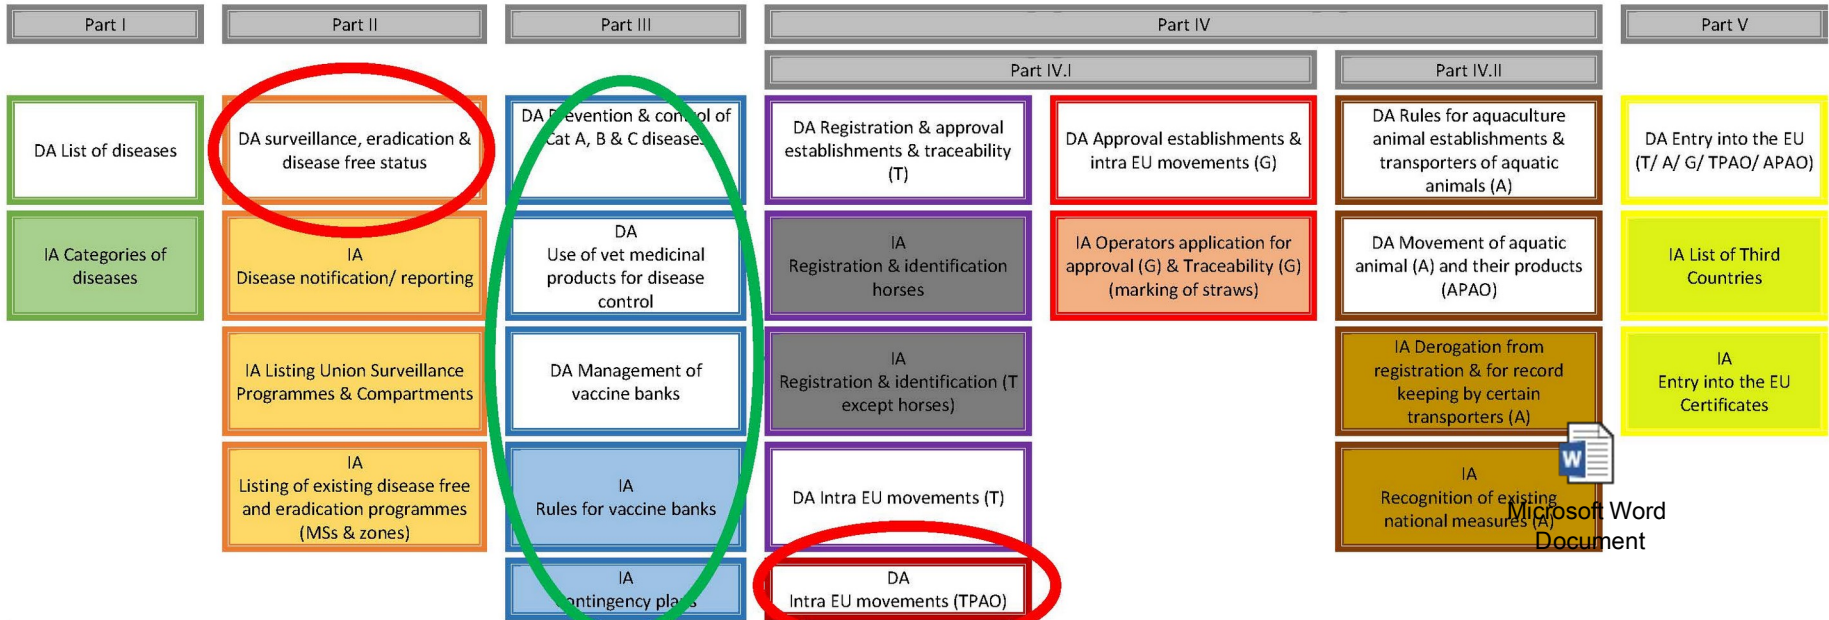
Part I

Part II

Part III

Part IV

Part V

Part IV.I

Part IV.II

DA List of diseases

IA Categories of diseases

DA surveillance, eradication & disease free status

IA
Disease notification/ reporting

IA Listing Union Surveillance Programmes & Compartments

IA
Listing of existing disease free and eradication programmes (MSs & zones)

DA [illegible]evention & con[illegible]ol of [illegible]Cat A, B & C disease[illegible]

DA
Use of vet medicinal products for disease control

DA Management of vaccine banks

IA
Rules for vaccine banks

IA
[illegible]ontingency pla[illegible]s

DA Registration & approval establishments & traceability (T)

IA
Registration & identification horses

IA
Registration & identification (T except horses)

DA Intra EU movements (T)

DA
Intra EU movements (TPAO)

DA Approval establishments & intra EU movements (G)

IA Operators application for approval (G) & Traceability (G) (marking of straws)

DA Rules for aquaculture animal establishments & transporters of aquatic animals (A)

DA Movement of aquatic animal (A) and their products (APAO)

IA Derogation from registration & for record keeping by certain transporters (A)

IA
Recognition of existing national measures (A)

Microsoft Word Document

DA Entry into the EU (T/ A/ G/ TPAO/ APAO)

IA List of Third Countries

IA
Entry into the EU Certificates